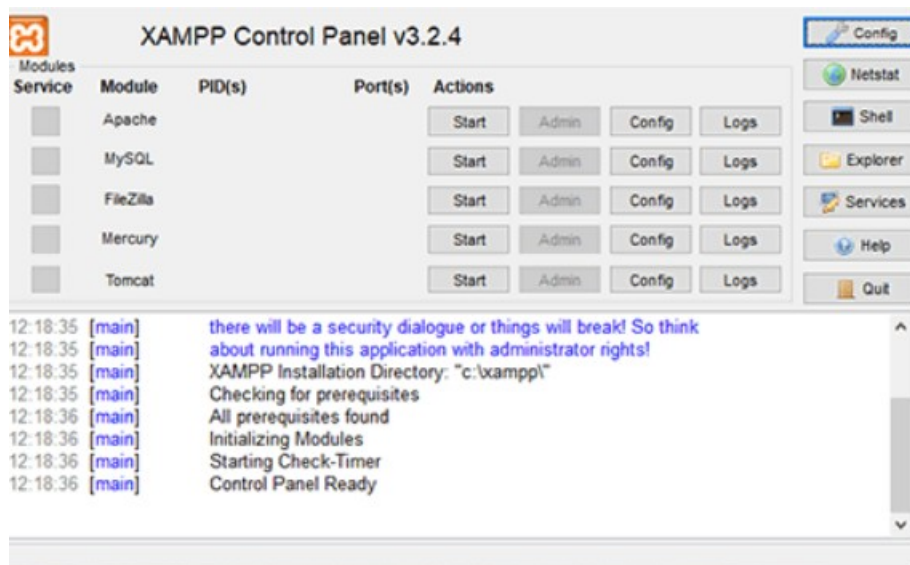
XAMPP Control Panel v3.2.4

Config
Netstat
Shell
Explorer
Services
Help
Quit

Modules

| Service | Module | PID(s) | Port(s) | Actions | | | |
|---|---|---|---|---|---|---|---|
| | Apache | | | Start | Admin | Config | Logs |
| | MySQL | | | Start | Admin | Config | Logs |
| | FileZilla | | | Start | Admin | Config | Logs |
| | Mercury | | | Start | Admin | Config | Logs |
| | Tomcat | | | Start | Admin | Config | Logs |

12:18:35 [main] there will be a security dialogue or things will break! So think
12:18:35 [main] about running this application with administrator rights!
12:18:35 [main] XAMPP Installation Directory: "c:\xampp\"
12:18:35 [main] Checking for prerequisites
12:18:36 [main] All prerequisites found
12:18:36 [main] Initializing Modules
12:18:36 [main] Starting Check-Timer
12:18:36 [main] Control Panel Ready